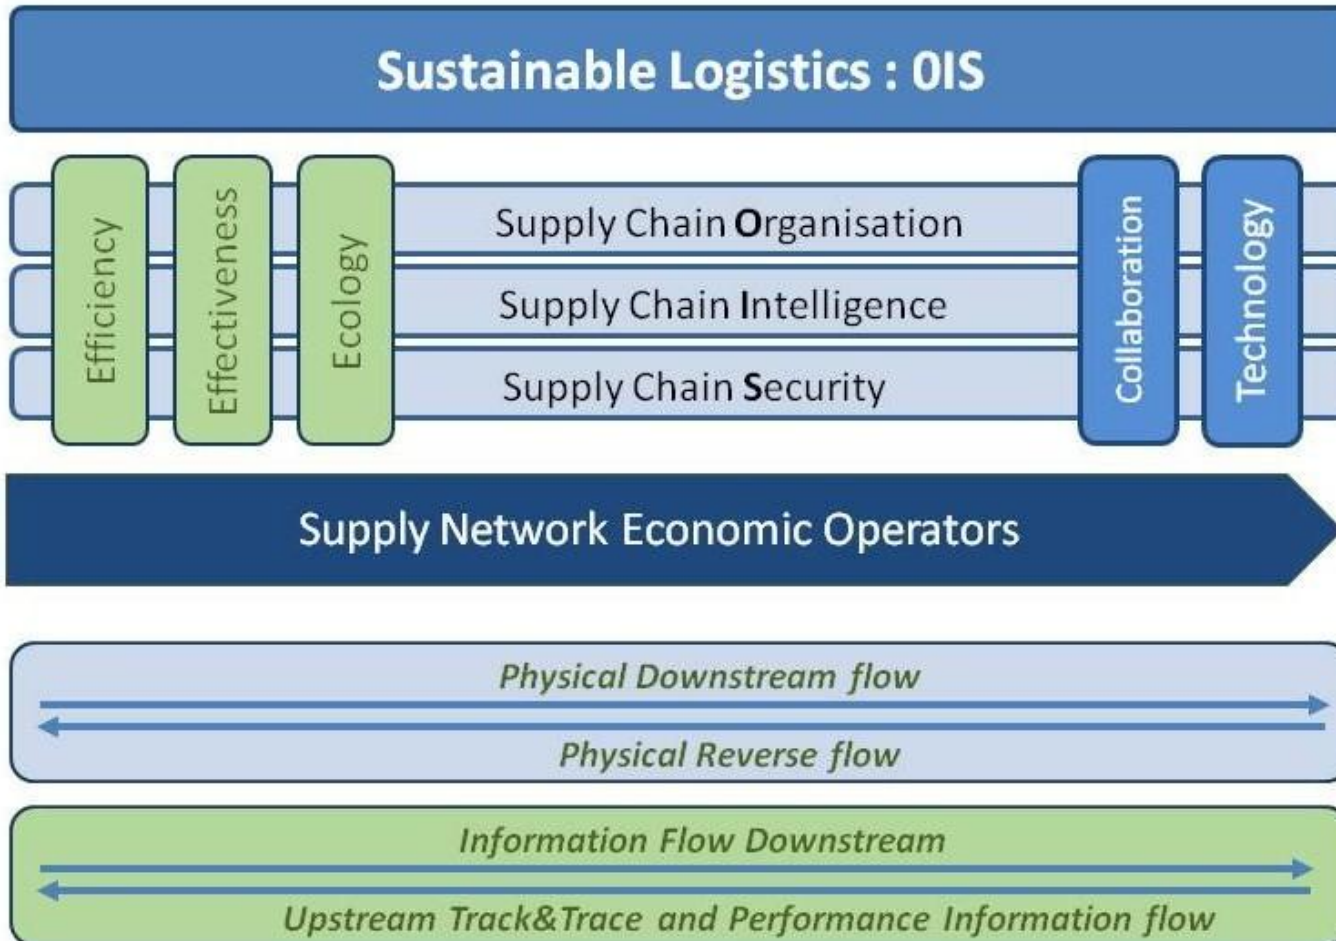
Sustainable Logistics : OIS

Efficiency

Effectiveness

Ecology

Supply Chain Organisation

Supply Chain Intelligence

Supply Chain Security

Collaboration

Technology

Supply Network Economic Operators

Physical Downstream flow

Physical Reverse flow

Information Flow Downstream

Upstream Track&Trace and Performance Information flow